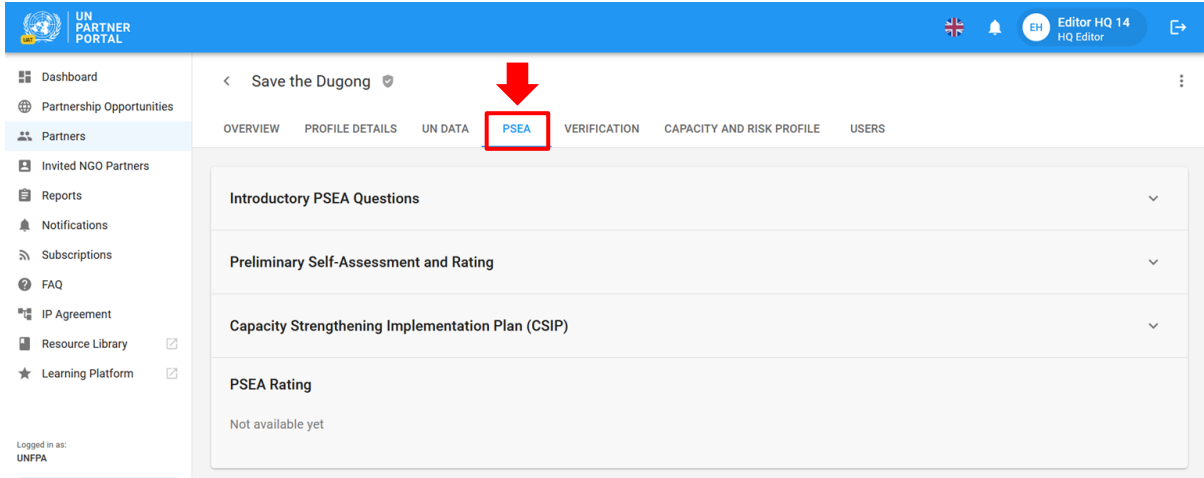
UN PARTNER PORTAL

UAT

EH Editor HQ 14
HQ Editor

Dashboard
Partnership Opportunities
Partners
Invited NGO Partners
Reports
Notifications
Subscriptions
FAQ
IP Agreement
Resource Library
Learning Platform

Logged in as:
UNFPA

Save the Dugong

OVERVIEW PROFILE DETAILS UN DATA PSEA VERIFICATION CAPACITY AND RISK PROFILE USERS

Introductory PSEA Questions

Preliminary Self-Assessment and Rating

Capacity Strengthening Implementation Plan (CSIP)

PSEA Rating

Not available yet